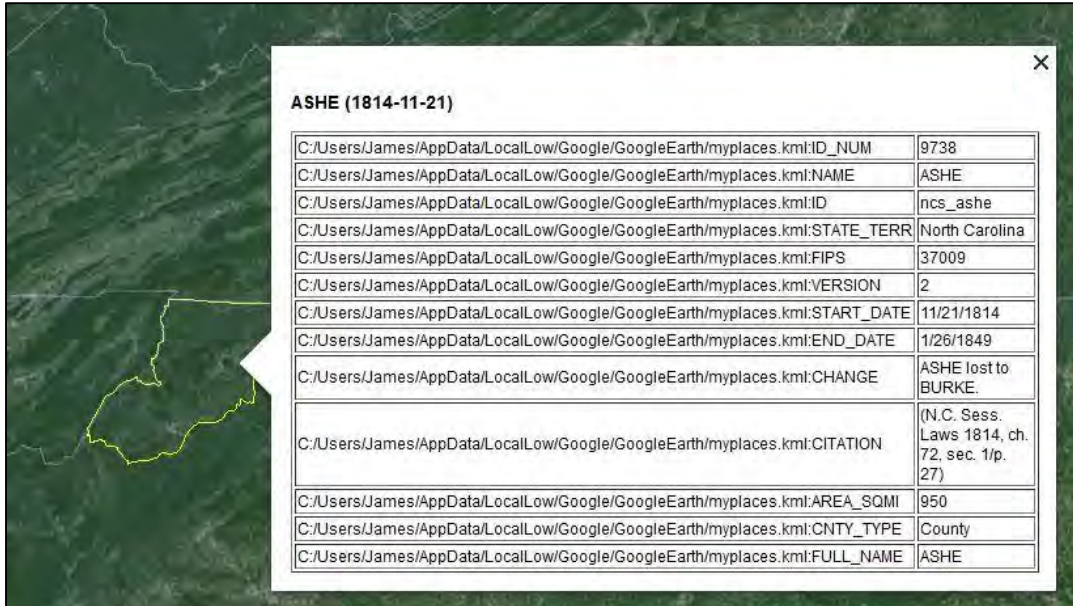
×

ASHE (1814-11-21)

| C:/Users/James/AppData/LocalLow/Google/GoogleEarth/myplaces.kml:ID_NUM | 9738 |
|---|---|
| C:/Users/James/AppData/LocalLow/Google/GoogleEarth/myplaces.kml:NAME | ASHE |
| C:/Users/James/AppData/LocalLow/Google/GoogleEarth/myplaces.kml:ID | ncs_ashe |
| C:/Users/James/AppData/LocalLow/Google/GoogleEarth/myplaces.kml:STATE_TERR | North Carolina |
| C:/Users/James/AppData/LocalLow/Google/GoogleEarth/myplaces.kml:FIPS | 37009 |
| C:/Users/James/AppData/LocalLow/Google/GoogleEarth/myplaces.kml:VERSION | 2 |
| C:/Users/James/AppData/LocalLow/Google/GoogleEarth/myplaces.kml:START_DATE | 11/21/1814 |
| C:/Users/James/AppData/LocalLow/Google/GoogleEarth/myplaces.kml:END_DATE | 1/26/1849 |
| C:/Users/James/AppData/LocalLow/Google/GoogleEarth/myplaces.kml:CHANGE | ASHE lost to BURKE. |
| C:/Users/James/AppData/LocalLow/Google/GoogleEarth/myplaces.kml:CITATION | (N.C. Sess. Laws 1814, ch. 72, sec. 1/p. 27) |
| C:/Users/James/AppData/LocalLow/Google/GoogleEarth/myplaces.kml:AREA_SQMI | 950 |
| C:/Users/James/AppData/LocalLow/Google/GoogleEarth/myplaces.kml:CNTY_TYPE | County |
| C:/Users/James/AppData/LocalLow/Google/GoogleEarth/myplaces.kml:FULL_NAME | ASHE |